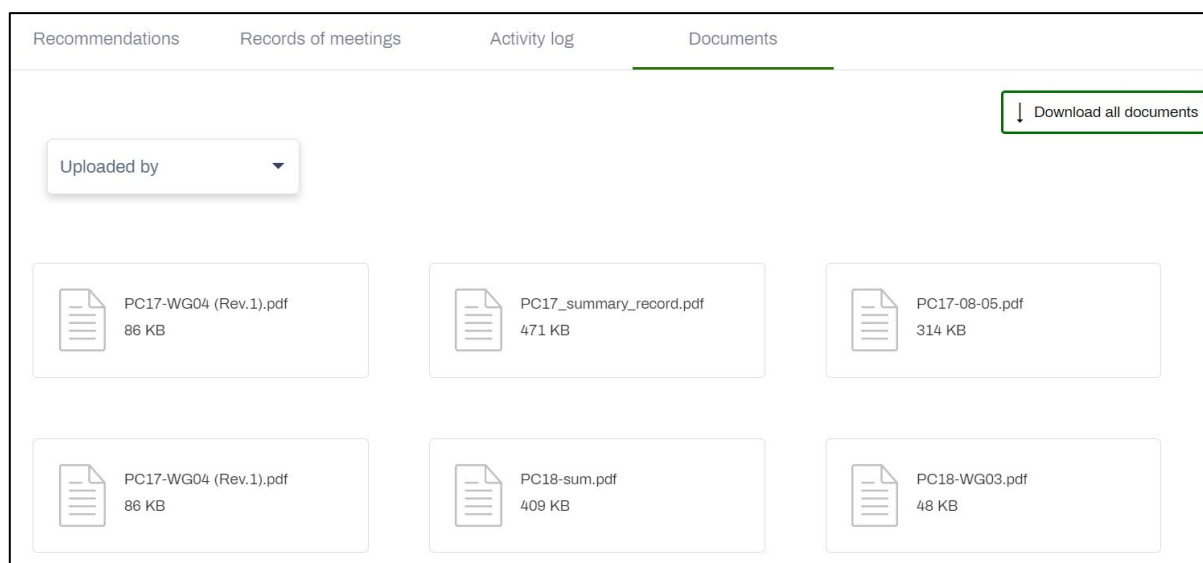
Recommendations Records of meetings Activity log Documents

Download all documents

Uploaded by

PC17-WG04 (Rev.1).pdf
86 KB

PC17_summary_record.pdf
471 KB

PC17-08-05.pdf
314 KB

PC17-WG04 (Rev.1).pdf
86 KB

PC18-sum.pdf
409 KB

PC18-WG03.pdf
48 KB